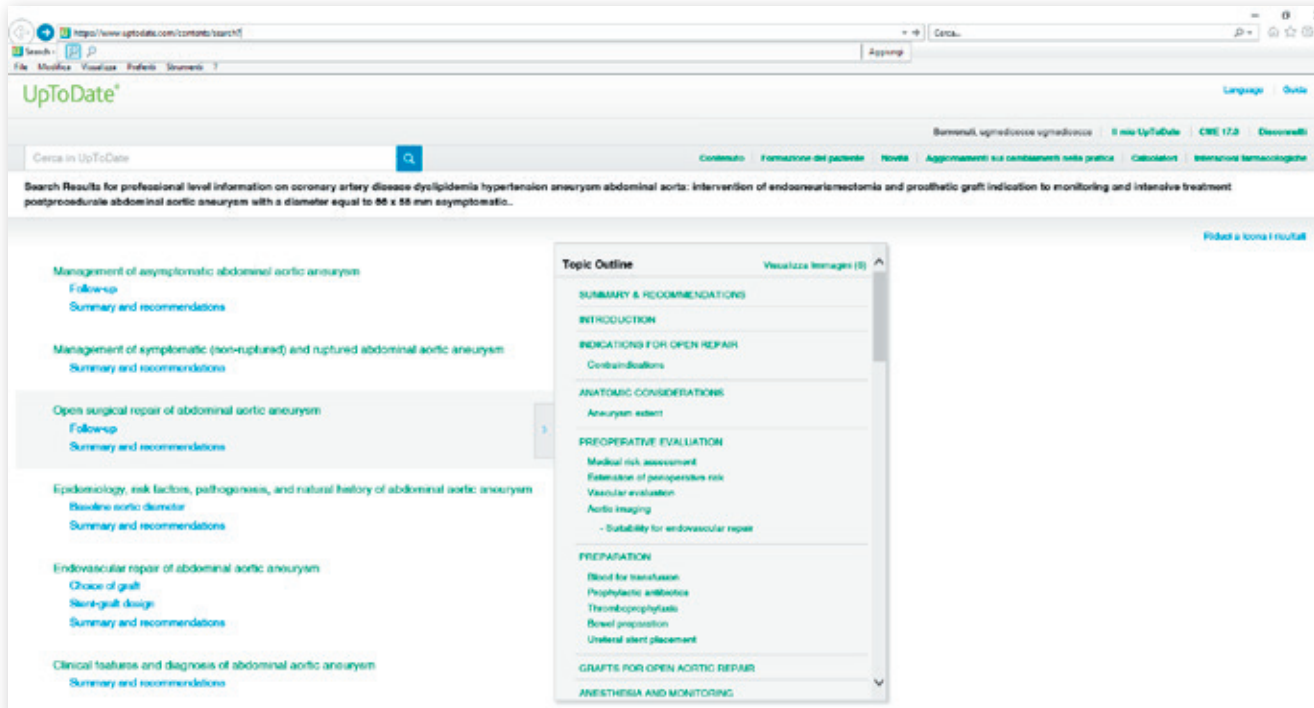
https://www.uptodate.com/contents/search?

Cerca...

Search

Aggiungi

File Modifica Visualizza Preferiti Strumenti ?

UpToDate®

Language | Guida

Benvenuti, ugmedicoco ugmedicoco | Il mio UpToDate | CME 17.0 | Disconnetti

Cerca in UpToDate

Contenuto | Formazione del paziente | Novità | Aggiornamenti sui cambiamenti nella pratica | Calcolatori | Interazioni farmacologiche

Search Results for professional level information on coronary artery disease dyslipidemia hypertension aneurysm abdominal aorta: intervention of endoaneurismectomia and prosthetic graft indication to monitoring and intensive treatment postprocedurale abdominal aortic aneurysm with a diameter equal to 66 x 58 mm asymptomatic..

Riduci a icona i risultati

Management of asymptomatic abdominal aortic aneurysm
Follow-up
Summary and recommendations

Management of symptomatic (non-ruptured) and ruptured abdominal aortic aneurysm
Summary and recommendations

Open surgical repair of abdominal aortic aneurysm
Follow-up
Summary and recommendations

Epidemiology, risk factors, pathogenesis, and natural history of abdominal aortic aneurysm
Baseline aortic diameter
Summary and recommendations

Endovascular repair of abdominal aortic aneurysm
Choice of graft
Stent-graft design
Summary and recommendations

Clinical features and diagnosis of abdominal aortic aneurysm
Summary and recommendations

Topic Outline
Visualizza immagini (8)

SUMMARY & RECOMMENDATIONS
INTRODUCTION
INDICATIONS FOR OPEN REPAIR
Contraindications
ANATOMIC CONSIDERATIONS
Aneurysm extent
PREOPERATIVE EVALUATION
Medical risk assessment
Estimation of perioperative risk
Vascular evaluation
Aortic imaging
- Suitability for endovascular repair
PREPARATION
Blood for transfusion
Prophylactic antibiotics
Thromboprophylaxis
Bowel preparation
Ureteral stent placement
GRAFTS FOR OPEN AORTIC REPAIR
ANESTHESIA AND MONITORING